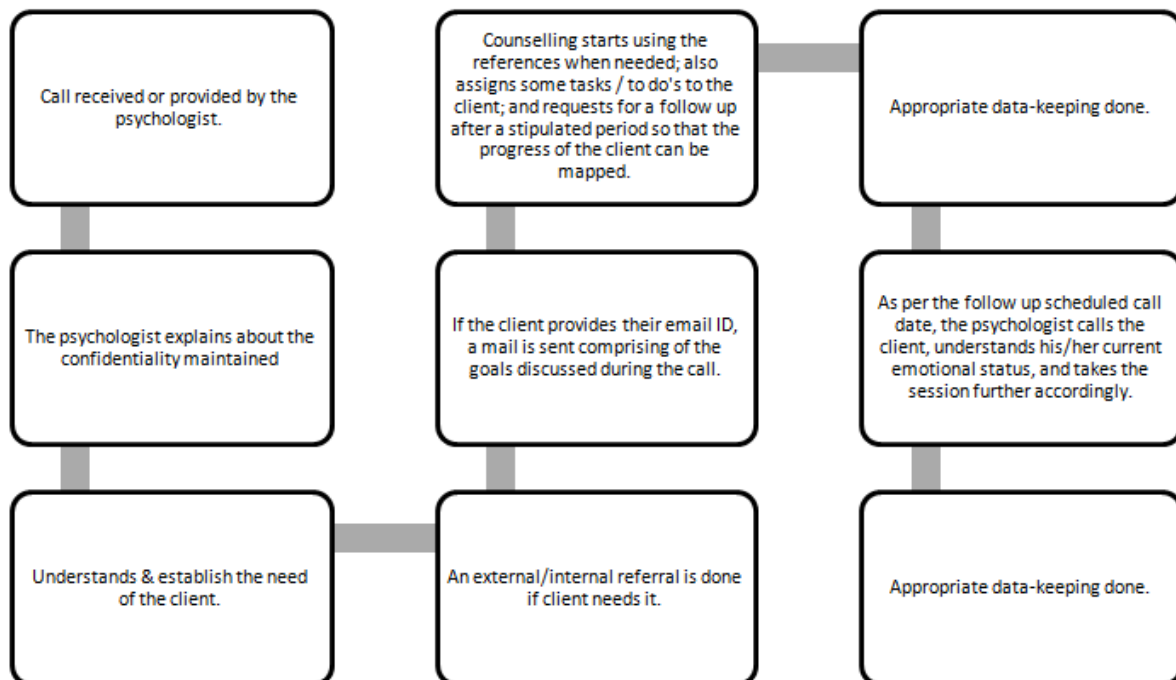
Call received or provided by the psychologist.

The psychologist explains about the confidentiality maintained

Understands & establish the need of the client.

An external/internal referral is done if client needs it.

If the client provides their email ID, a mail is sent comprising of the goals discussed during the call.

Counselling starts using the references when needed; also assigns some tasks / to do's to the client; and requests for a follow up after a stipulated period so that the progress of the client can be mapped.

Appropriate data-keeping done.

As per the follow up scheduled call date, the psychologist calls the client, understands his/her current emotional status, and takes the session further accordingly.

Appropriate data-keeping done.